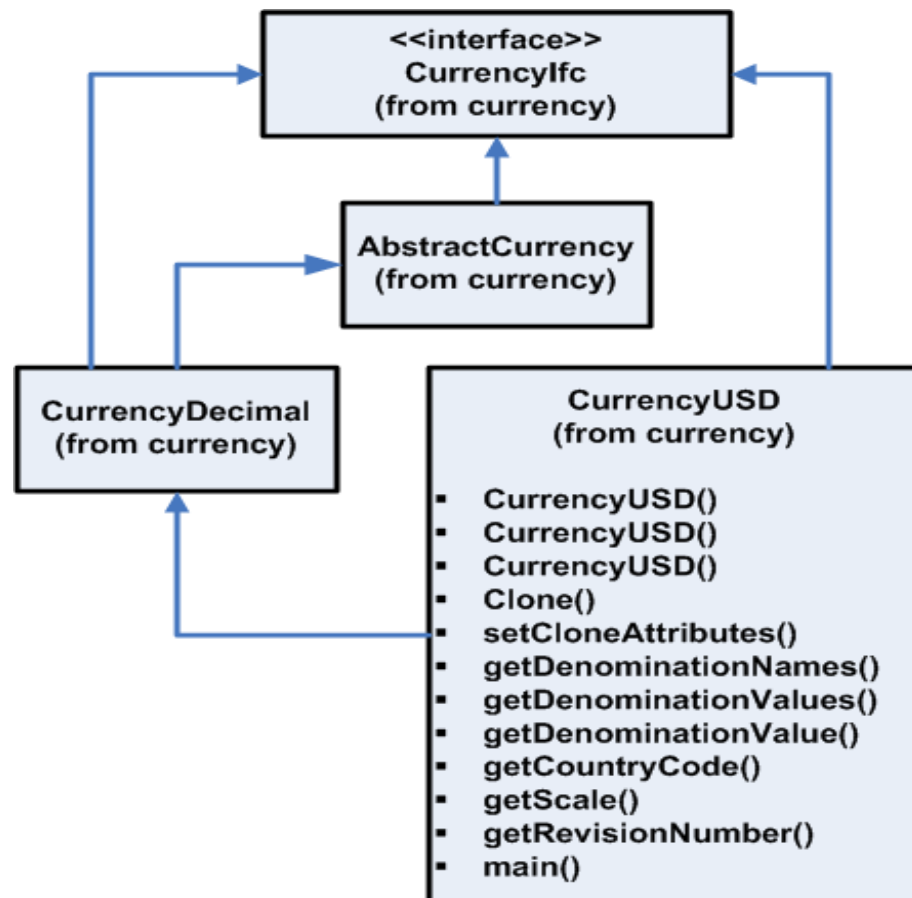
<<interface>>
CurrencyIfc
(from currency)

AbstractCurrency
(from currency)

CurrencyDecimal
(from currency)

CurrencyUSD
(from currency)

- CurrencyUSD()
- CurrencyUSD()
- CurrencyUSD()
- Clone()
- setCloneAttributes()
- getDenominationNames()
- getDenominationValues()
- getDenominationValue()
- getCountryCode()
- getScale()
- getRevisionNumber()
- main()